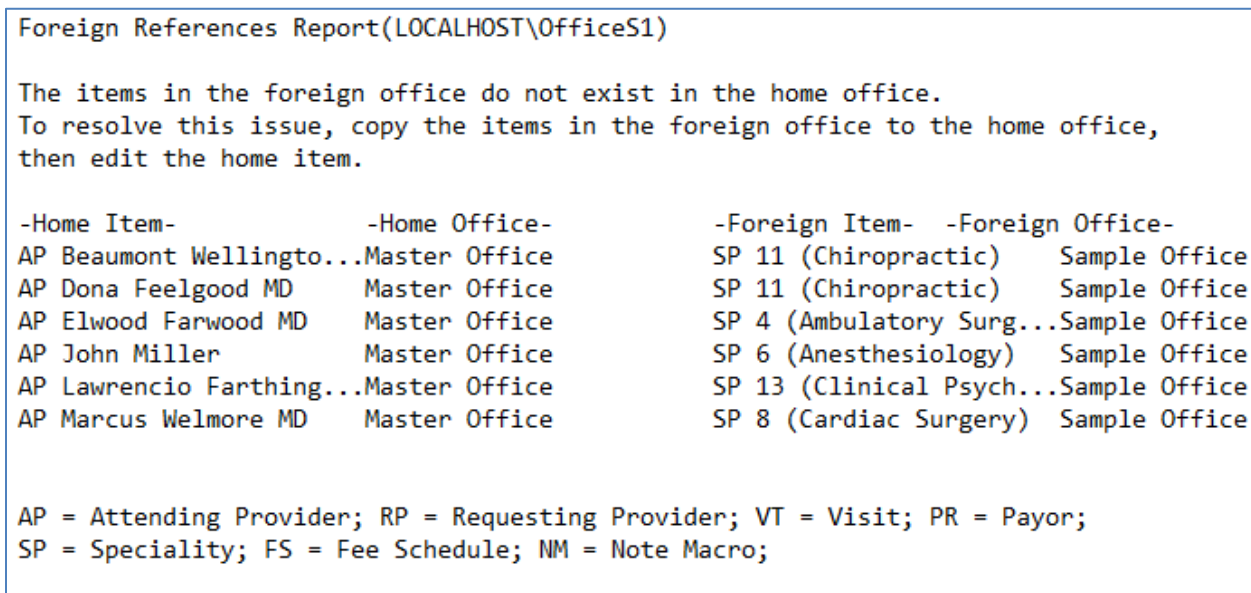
Foreign References Report(LOCALHOST\OfficeS1)

The items in the foreign office do not exist in the home office.
To resolve this issue, copy the items in the foreign office to the home office, then edit the home item.

| -Home Item- | -Home Office- | -Foreign Item- | -Foreign Office- |
|---|---|---|---|
| AP Beaumont Wellingto... | Master Office | SP 11 (Chiropractic) | Sample Office |
| AP Dona Feelgood MD | Master Office | SP 11 (Chiropractic) | Sample Office |
| AP Elwood Farwood MD | Master Office | SP 4 (Ambulatory Surg... | Sample Office |
| AP John Miller | Master Office | SP 6 (Anesthesiology) | Sample Office |
| AP Lawrencio Farthing... | Master Office | SP 13 (Clinical Psych... | Sample Office |
| AP Marcus Welmore MD | Master Office | SP 8 (Cardiac Surgery) | Sample Office |

AP = Attending Provider; RP = Requesting Provider; VT = Visit; PR = Payor;
SP = Speciality; FS = Fee Schedule; NM = Note Macro;